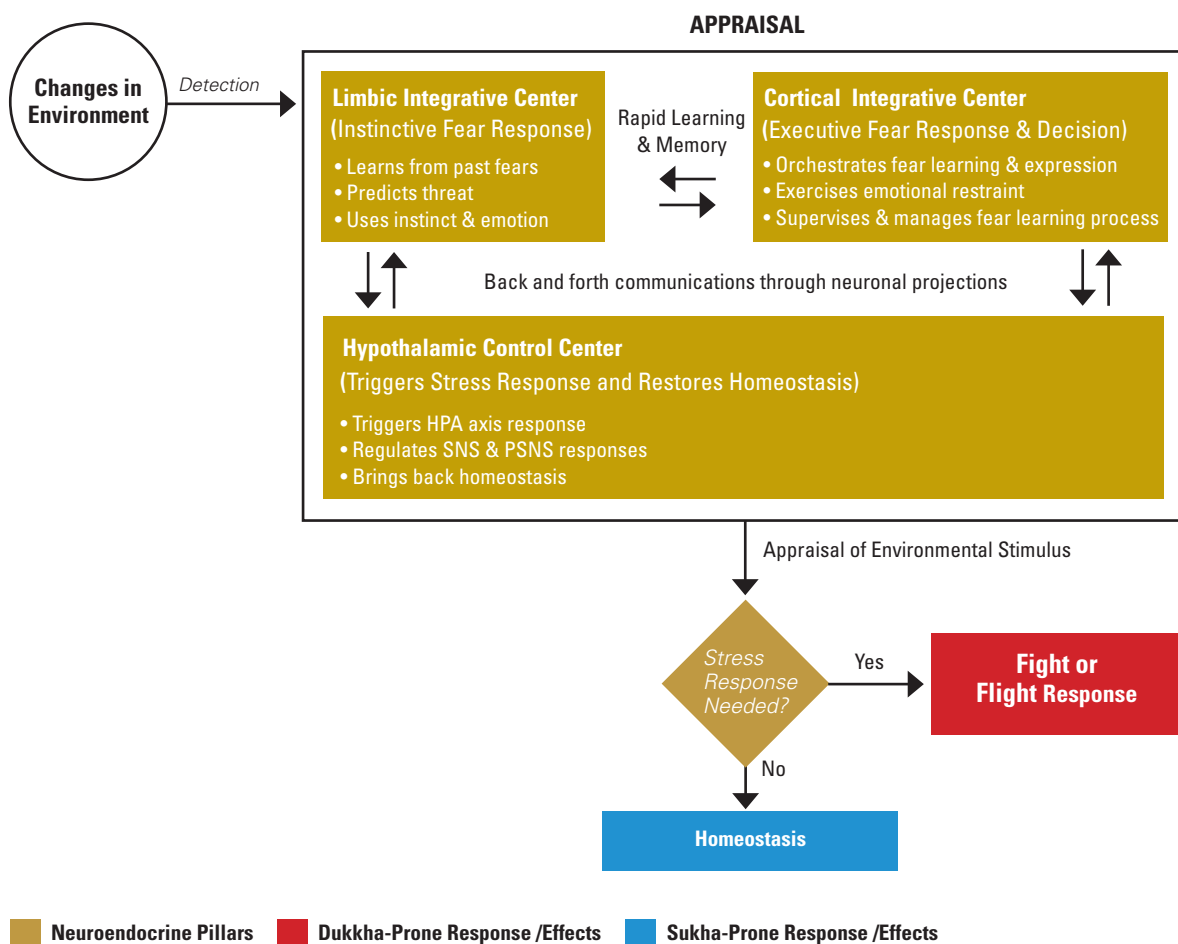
APPRAISAL

Changes in Environment

Detection

Limbic Integrative Center
(Instinctive Fear Response)
• Learns from past fears
• Predicts threat
• Uses instinct & emotion

Rapid Learning & Memory

Cortical Integrative Center
(Executive Fear Response & Decision)
• Orchestrates fear learning & expression
• Exercises emotional restraint
• Supervises & manages fear learning process

Back and forth communications through neuronal projections

Hypothalamic Control Center
(Triggers Stress Response and Restores Homeostasis)
• Triggers HPA axis response
• Regulates SNS & PSNS responses
• Brings back homeostasis

Appraisal of Environmental Stimulus

Stress Response Needed?

Yes

Fight or Flight Response

No

Homeostasis

Neuroendocrine Pillars
Dukkha-Prone Response /Effects
Sukha-Prone Response /Effects